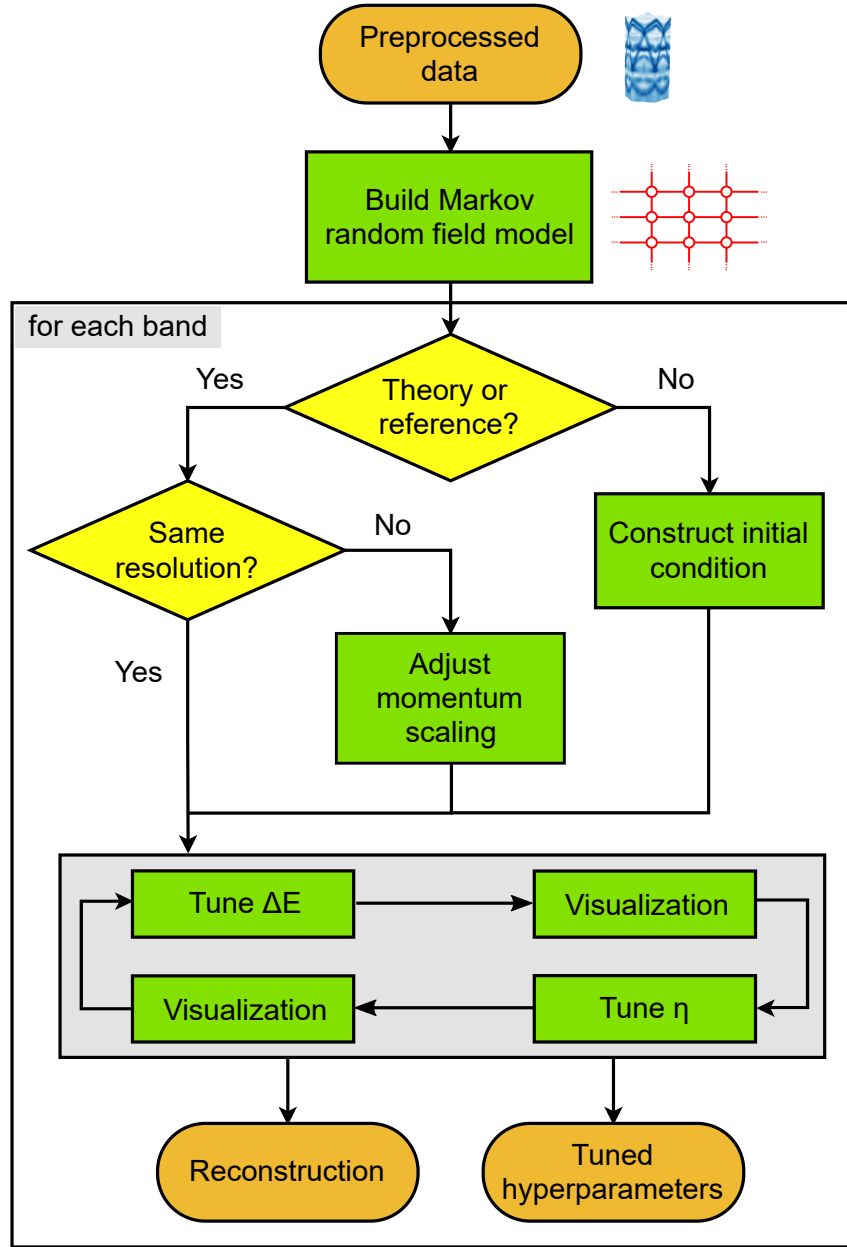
Preprocessed data

Build Markov random field model

for each band

Theory or reference?

Yes

No

Same resolution?

No

Construct initial condition

Yes

Adjust momentum scaling

Tune $\Delta E$

Visualization

Visualization

Tune $\eta$

Reconstruction

Tuned hyperparameters